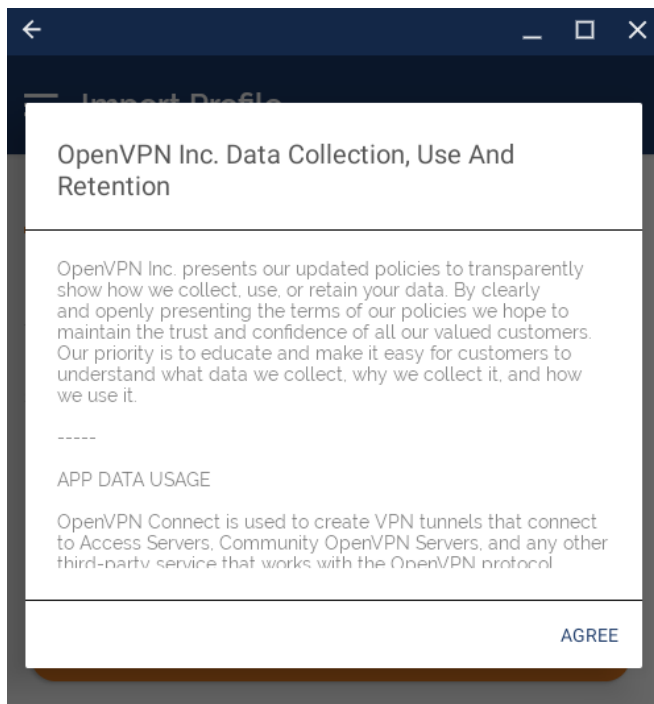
Import Profile

OpenVPN Inc. Data Collection, Use And Retention

OpenVPN Inc. presents our updated policies to transparently show how we collect, use, or retain your data. By clearly and openly presenting the terms of our policies we hope to maintain the trust and confidence of all our valued customers. Our priority is to educate and make it easy for customers to understand what data we collect, why we collect it, and how we use it.

-----

APP DATA USAGE

OpenVPN Connect is used to create VPN tunnels that connect to Access Servers, Community OpenVPN Servers, and any other third-party service that works with the OpenVPN protocol

AGREE